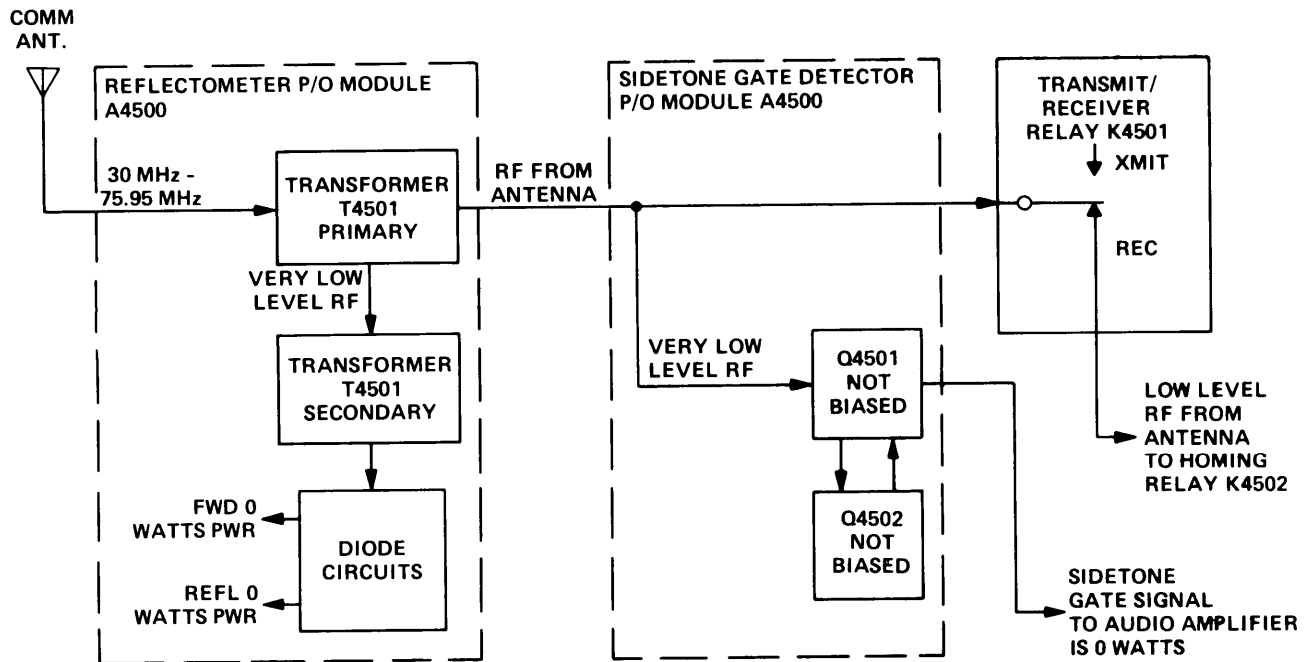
COMM ANT.

REFLECTOMETER P/O MODULE A4500

30 MHz - 75.95 MHz

TRANSFORMER T4501 PRIMARY

VERY LOW LEVEL RF

TRANSFORMER T4501 SECONDARY

FWD 0 WATTS PWR

DIODE CIRCUITS

REFL 0 WATTS PWR

RF FROM ANTENNA

SIDETONE GATE DETECTOR P/O MODULE A4500

VERY LOW LEVEL RF

Q4501 NOT BIASED

Q4502 NOT BIASED

TRANSMIT/ RECEIVER RELAY K4501

XMIT

REC

LOW LEVEL RF FROM ANTENNA TO HOMING RELAY K4502

SIDETONE GATE SIGNAL TO AUDIO AMPLIFIER IS 0 WATTS